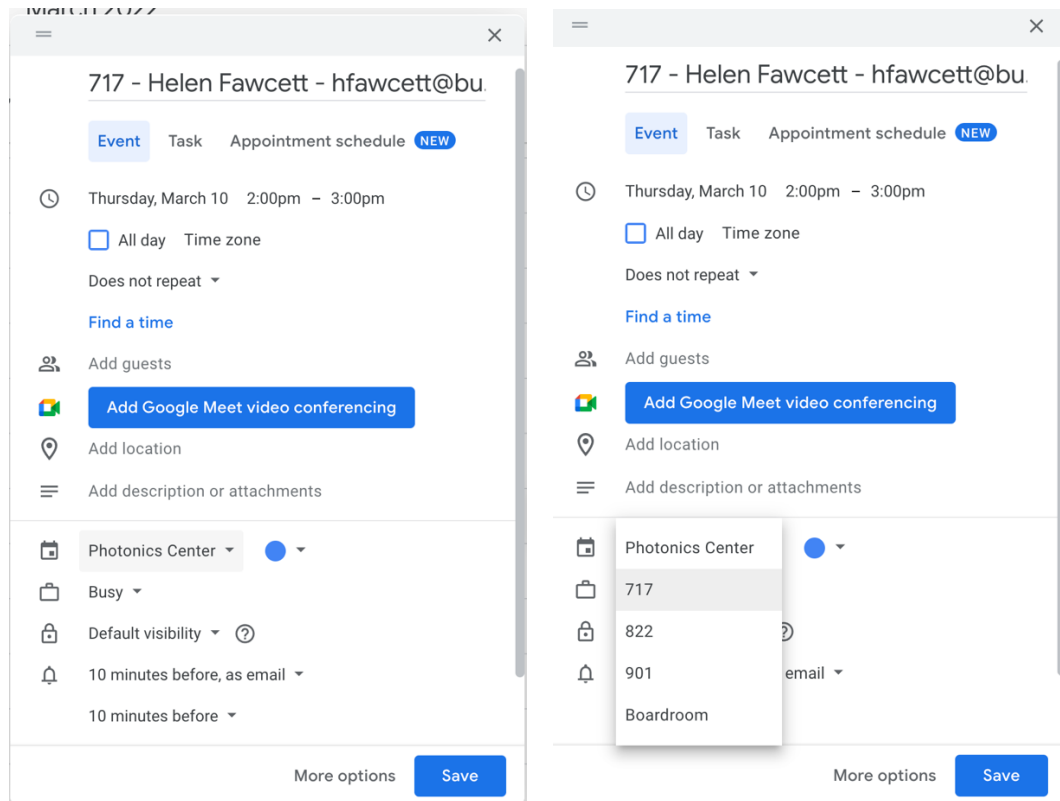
March 2022

717 - Helen Fawcett - hfawcett@bu

Event Task Appointment schedule NEW

Thursday, March 10 2:00pm – 3:00pm

All day Time zone

Does not repeat

Find a time

Add guests

Add Google Meet video conferencing

Add location

Add description or attachments

Photonics Center

Busy

Default visibility

10 minutes before, as email

10 minutes before

More options Save

717 - Helen Fawcett - hfawcett@bu

Event Task Appointment schedule NEW

Thursday, March 10 2:00pm – 3:00pm

All day Time zone

Does not repeat

Find a time

Add guests

Add Google Meet video conferencing

Add location

Add description or attachments

Photonics Center

717

822

901

Boardroom

email

More options Save